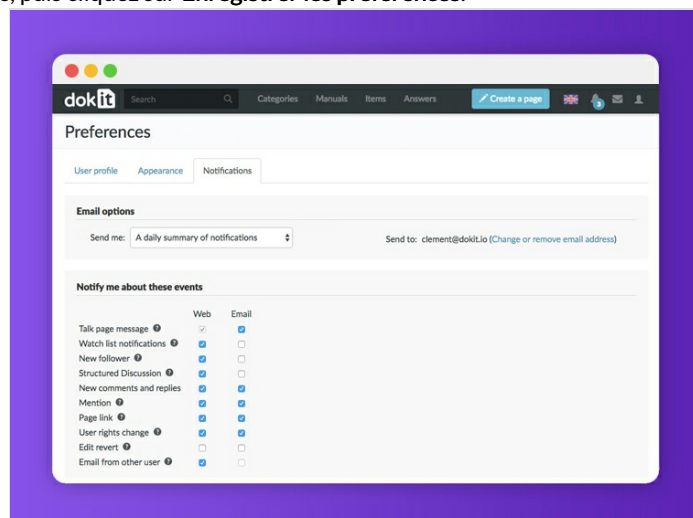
, puis cliquez sur Enregistrer les préférences.

dokit Search Categories Manuals Items Answers Create a page 3

Preferences

User profile Appearance Notifications

Email options

Send me: A daily summary of notifications

Send to: clement@dokit.io (Change or remove email address)

Notify me about these events

| | Web | Email |
|---|---|---|
| Talk page message | ☑ | ☑ |
| Watch list notifications | ☑ | ☐ |
| New follower | ☑ | ☐ |
| Structured Discussion | ☑ | ☐ |
| New comments and replies | ☑ | ☑ |
| Mention | ☑ | ☑ |
| Page link | ☑ | ☑ |
| User rights change | ☑ | ☑ |
| Edit revert | ☐ | ☐ |
| Email from other user | ☑ | ☐ |